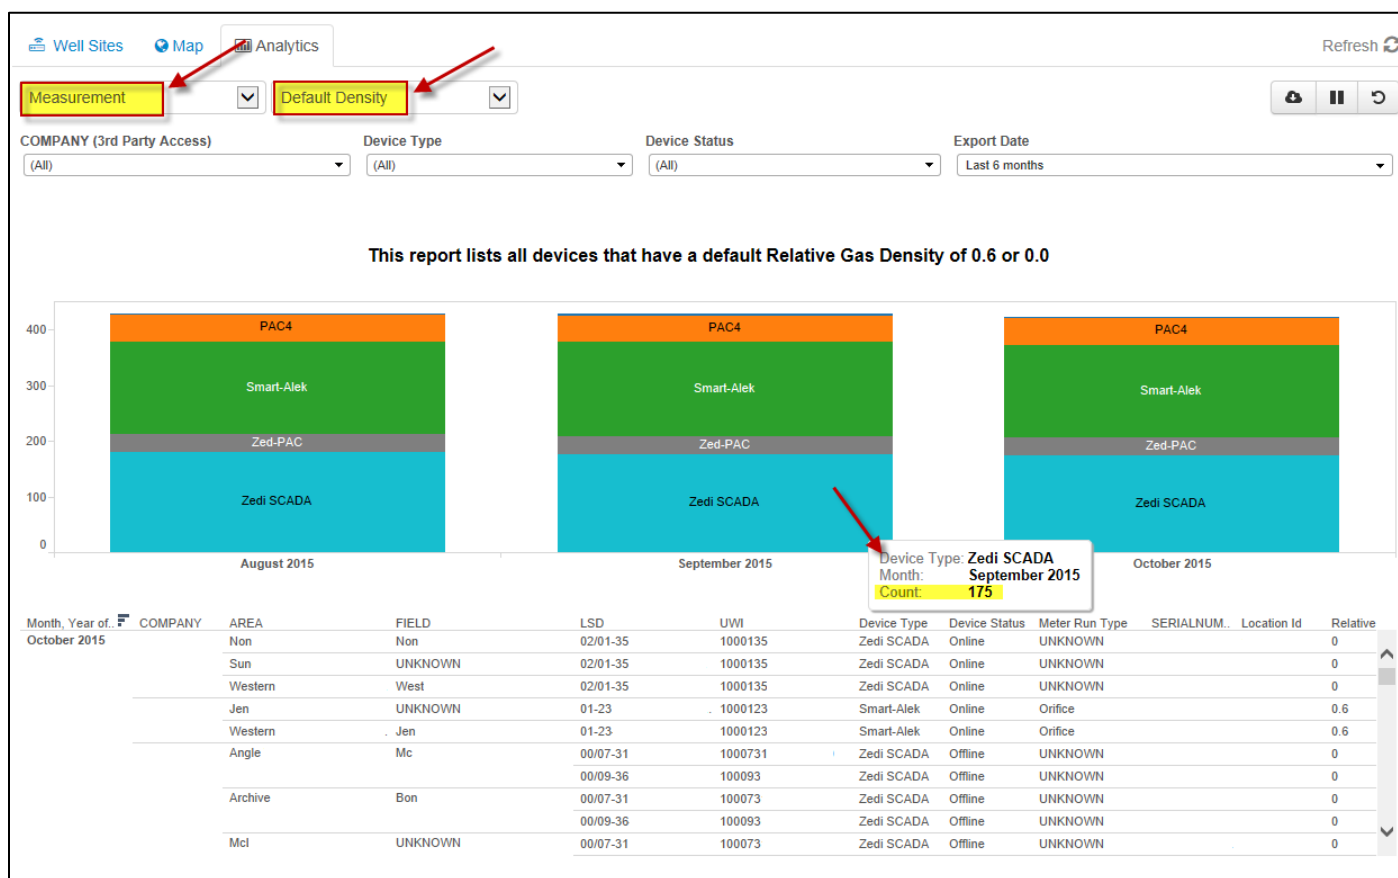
Well Sites Map Analytics Refresh

Measurement

Default Density

COMPANY (3rd Party Access)
(All)

Device Type
(All)

Device Status
(All)

Export Date
Last 6 months

This report lists all devices that have a default Relative Gas Density of 0.6 or 0.0

400
300
200
100
0

PAC4
Smart-Alek
Zed-PAC
Zedi SCADA
August 2015

PAC4
Smart-Alek
Zed-PAC
Zedi SCADA
September 2015

PAC4
Smart-Alek
Zed-PAC
Zedi SCADA
October 2015

Device Type: Zedi SCADA
Month: September 2015
Count: 175

| Month, Year of.. | COMPANY | AREA | FIELD | LSD | UWI | Device Type | Device Status | Meter Run Type | SERIALNUM.. | Location Id | Relative |
|---|---|---|---|---|---|---|---|---|---|---|---|
| October 2015 | | Non | Non | 02/01-35 | 1000135 | Zedi SCADA | Online | UNKNOWN | | | 0 |
| | | Sun | UNKNOWN | 02/01-35 | 1000135 | Zedi SCADA | Online | UNKNOWN | | | 0 |
| | | Western | West | 02/01-35 | 1000135 | Zedi SCADA | Online | UNKNOWN | | | 0 |
| | | Jen | UNKNOWN | 01-23 | 1000123 | Smart-Alek | Online | Orifice | | | 0.6 |
| | | Western | Jen | 01-23 | 1000123 | Smart-Alek | Online | Orifice | | | 0.6 |
| | | Angle | Mc | 00/07-31 | 1000731 | Zedi SCADA | Offline | UNKNOWN | | | 0 |
| | | | | 00/09-36 | 100093 | Zedi SCADA | Offline | UNKNOWN | | | 0 |
| | | Archive | Bon | 00/07-31 | 100073 | Zedi SCADA | Offline | UNKNOWN | | | 0 |
| | | | | 00/09-36 | 100093 | Zedi SCADA | Offline | UNKNOWN | | | 0 |
| | | Mcl | UNKNOWN | 00/07-31 | 100073 | Zedi SCADA | Offline | UNKNOWN | | | 0 |